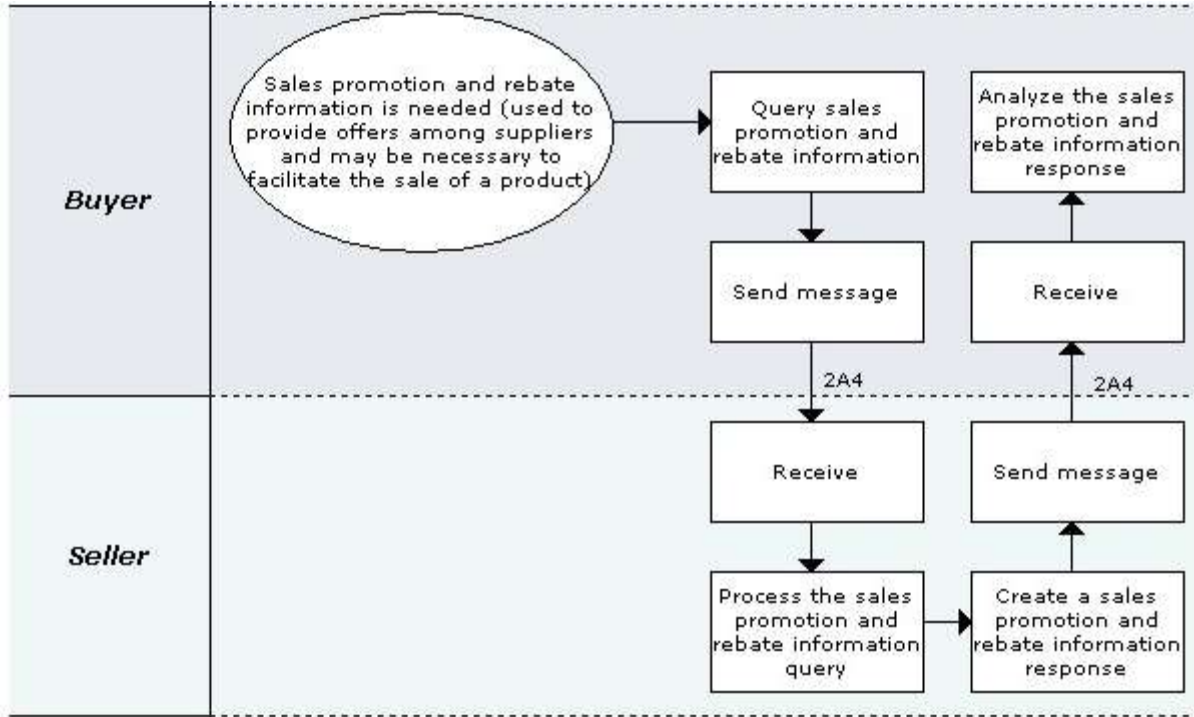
Buyer

Sales promotion and rebate information is needed (used to provide offers among suppliers and may be necessary to facilitate the sale of a product)

Query sales promotion and rebate information

Send message

2A4

Analyze the sales promotion and rebate information response

Receive

2A4

Seller

Receive

Process the sales promotion and rebate information query

Create a sales promotion and rebate information response

Send message